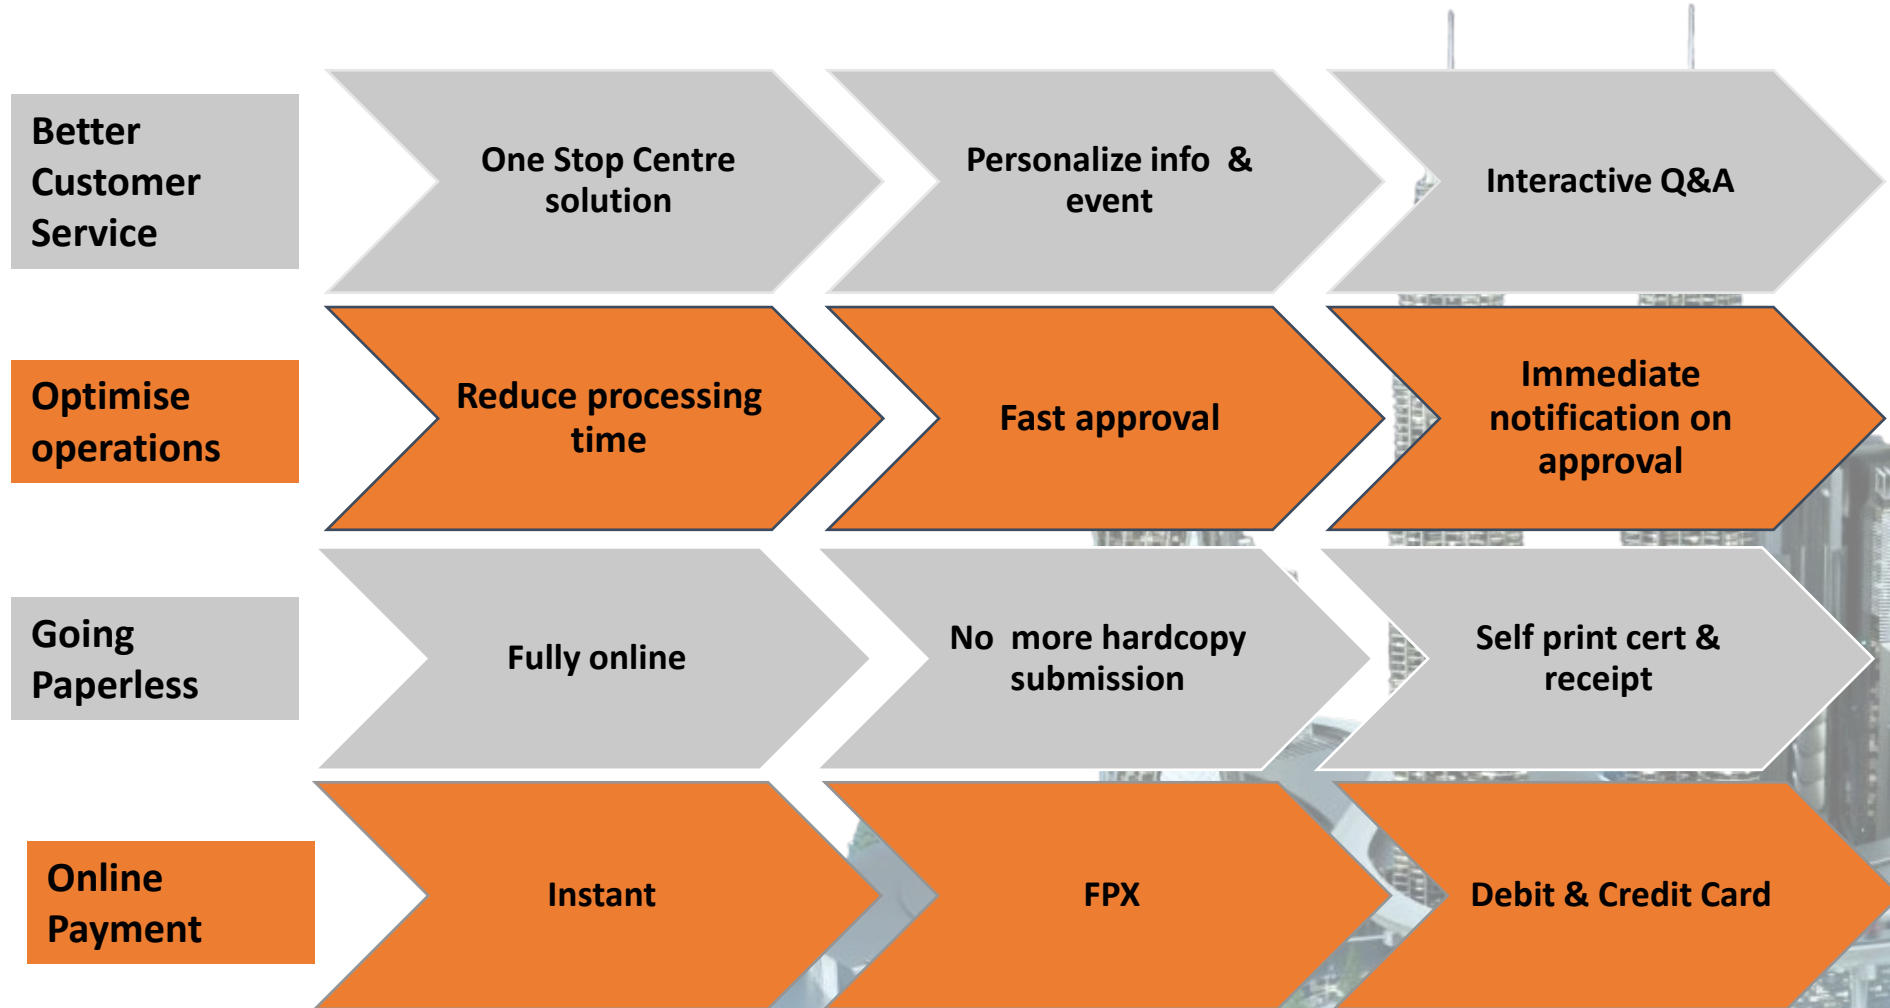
Better Customer Service

One Stop Centre solution

Personalize info & event

Interactive Q&A

Optimise operations

Reduce processing time

Fast approval

Immediate notification on approval

Going Paperless

Fully online

No more hardcopy submission

Self print cert & receipt

Online Payment

Instant

FPX

Debit & Credit Card